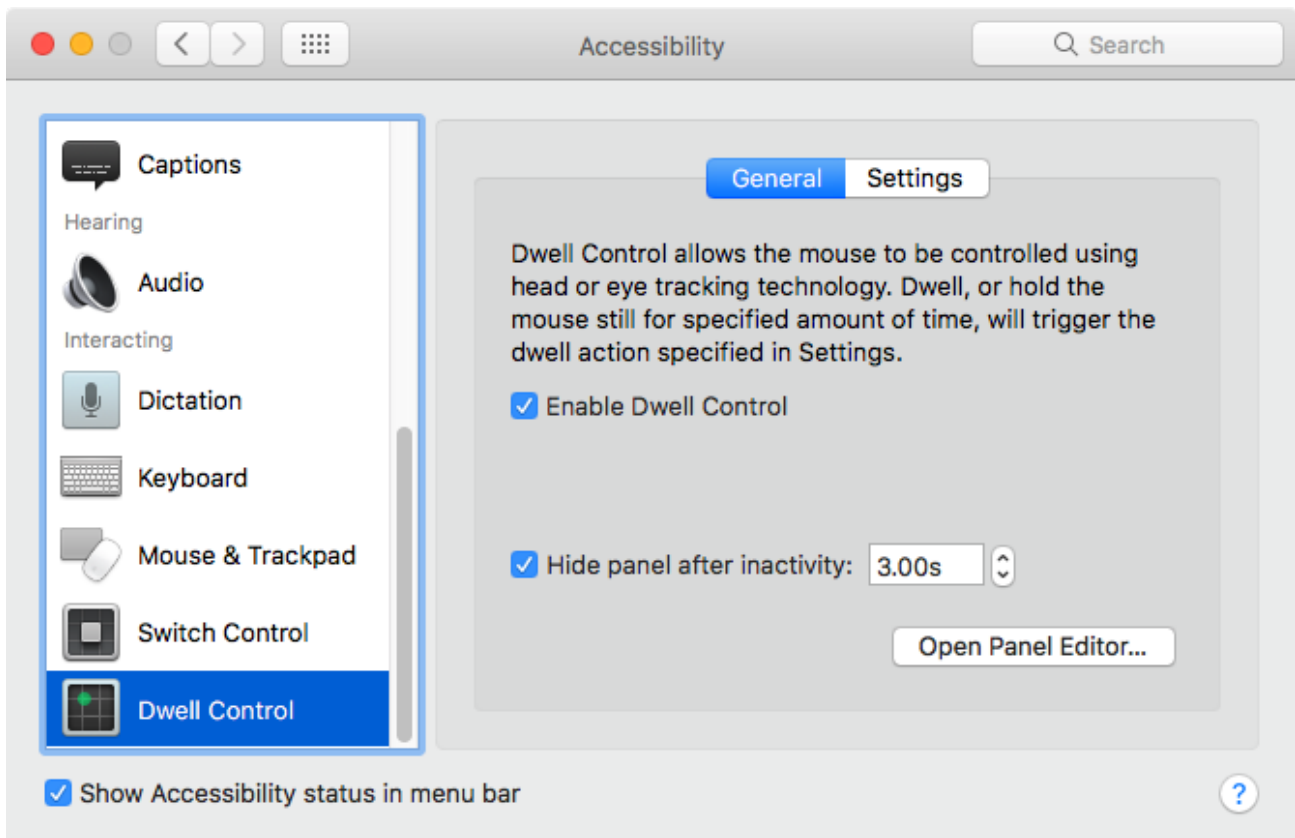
Accessibility

Search

Captions

Hearing

Audio

Interacting

Dictation

Keyboard

Mouse & Trackpad

Switch Control

Dwell Control

General | Settings

Dwell Control allows the mouse to be controlled using head or eye tracking technology. Dwell, or hold the mouse still for specified amount of time, will trigger the dwell action specified in Settings.

Enable Dwell Control

Hide panel after inactivity: 3.00s

Open Panel Editor...

Show Accessibility status in menu bar

?